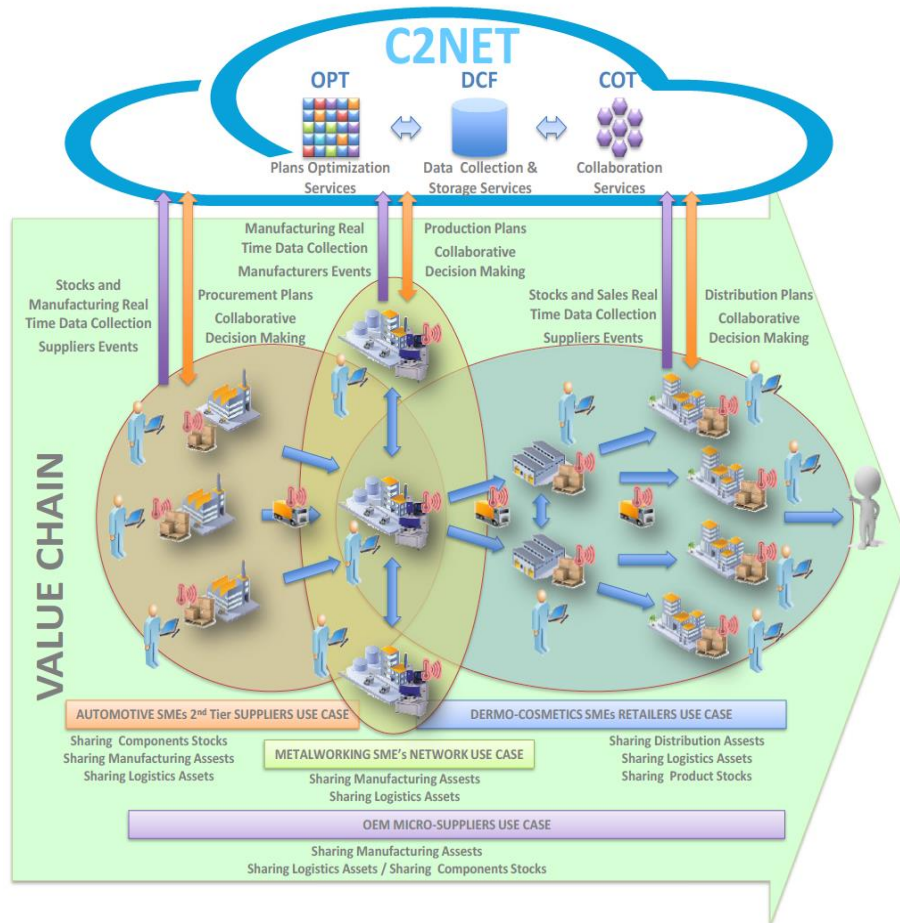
C2NET

OPT
Plans Optimization Services

DCF
Data Collection & Storage Services

COT
Collaboration Services

Stocks and Manufacturing Real Time Data Collection
Suppliers Events

Procurement Plans
Collaborative Decision Making

Manufacturing Real Time Data Collection
Manufacturers Events

Production Plans
Collaborative Decision Making

Stocks and Sales Real Time Data Collection
Suppliers Events

Distribution Plans
Collaborative Decision Making

VALUE CHAIN

AUTOMOTIVE SMEs 2$^{nd}$ Tier SUPPLIERS USE CASE
Sharing Components Stocks
Sharing Manufacturing Assests
Sharing Logistics Assets

METALWORKING SME's NETWORK USE CASE
Sharing Manufacturing Assests
Sharing Logistics Assets

DERMO-COSMETICS SMEs RETAILERS USE CASE
Sharing Distribution Assests
Sharing Logistics Assets
Sharing Product Stocks

OEM MICRO-SUPPLIERS USE CASE
Sharing Manufacturing Assests
Sharing Logistics Assets / Sharing Components Stocks